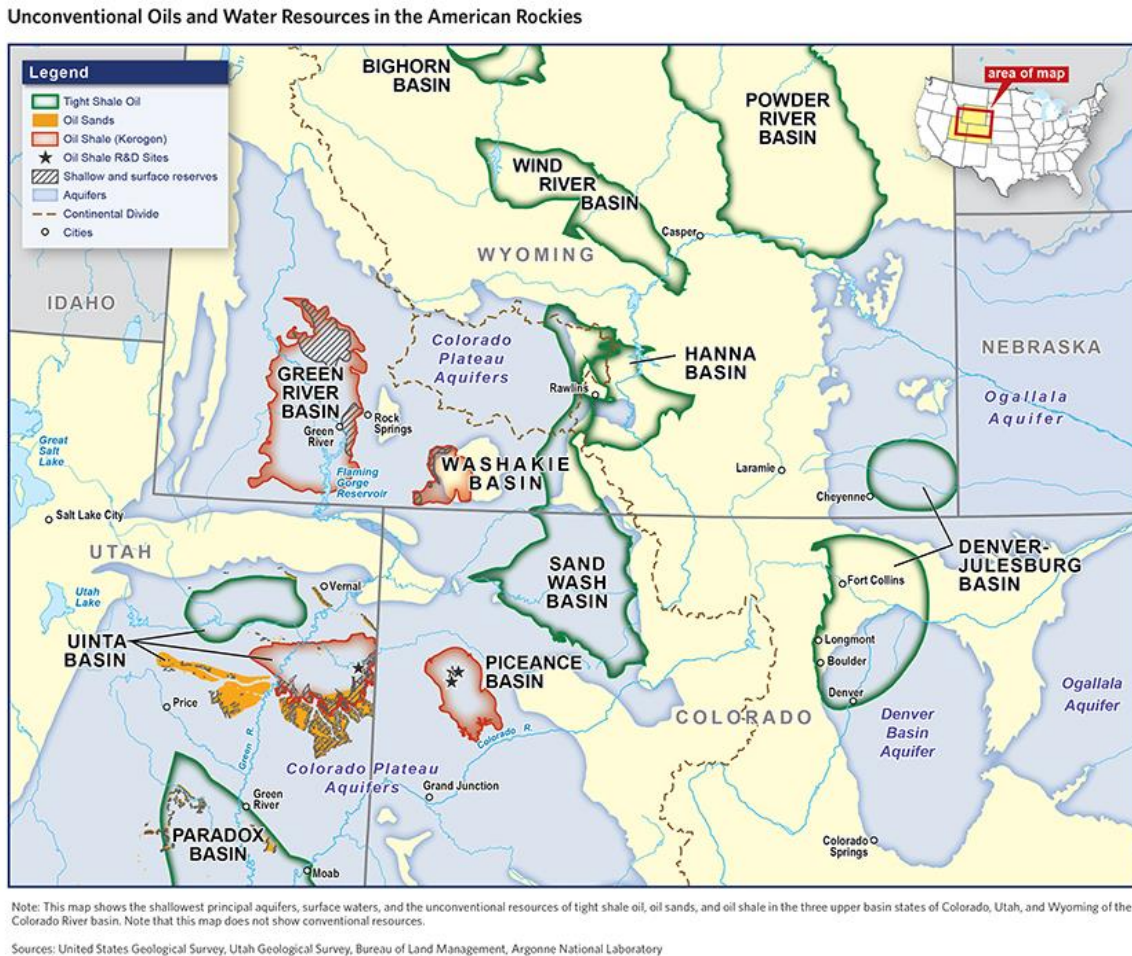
Unconventional Oils and Water Resources in the American Rockies

Legend
Tight Shale Oil
Oil Sands
Oil Shale (Kerogen)
★ Oil Shale R&D Sites
Shallow and surface reserves
Aquifers
Continental Divide
Cities

area of map

BIGHORN BASIN
POWDER RIVER BASIN
WIND RIVER BASIN
Casper
WYOMING
IDAHO
Colorado Plateau Aquifers
HANNA BASIN
NEBRASKA
Rawlins
GREEN RIVER BASIN
Green River
Rock Springs
Great Salt Lake
Flaming Gorge Reservoir
WASHAKIE BASIN
Laramie
Ogallala Aquifer
Cheyenne
Salt Lake City
UTAH
DENVER-JULESBURG BASIN
Vernal
SAND WASH BASIN
Fort Collins
Utah Lake
UINTA BASIN
Longmont
Boulder
PICEANCE BASIN
Denver
Price
COLORADO
Colorado R.
Denver Basin Aquifer
Ogallala Aquifer
Green R.
Colorado Plateau Aquifers
Grand Junction
Green River
PARADOX BASIN
Colorado Springs
Moab

Note: This map shows the shallowest principal aquifers, surface waters, and the unconventional resources of tight shale oil, oil sands, and oil shale in the three upper basin states of Colorado, Utah, and Wyoming of the Colorado River basin. Note that this map does not show conventional resources.

Sources: United States Geological Survey, Utah Geological Survey, Bureau of Land Management, Argonne National Laboratory